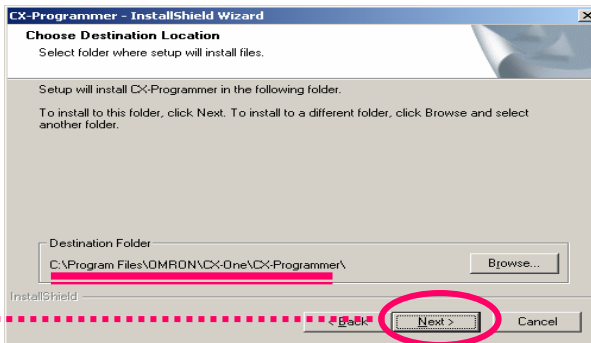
CX-Programmer - InstallShield Wizard

Choose Destination Location

Select folder where setup will install files.

Setup will install CX-Programmer in the following folder.

To install to this folder, click Next. To install to a different folder, click Browse and select another folder.

Destination Folder

C:\Program Files\OMRON\CX-One\CX-Programmer\

Browse...

InstallShield

< Back

Next >

Cancel